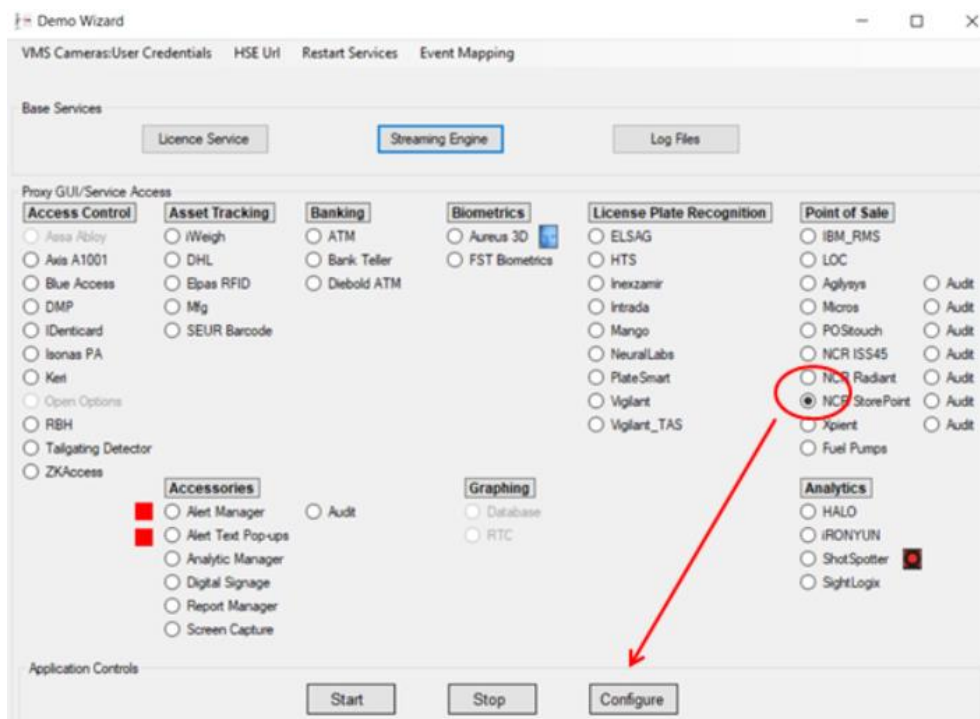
Demo Wizard

VMS Cameras:User Credentials HSE Url Restart Services Event Mapping

Base Services

Licence Service Streaming Engine Log Files

Proxy GUI/Service Access

Access Control
Assa Abloy
Axis A1001
Blue Access
DMP
IDenticard
Isonas PA
Keri
Open Options
RBH
Tailgating Detector
ZKAccess

Asset Tracking
iWeigh
DHL
Elpas RFID
Mfg
SEUR Barcode

Banking
ATM
Bank Teller
Diebold ATM

Biometrics
Aureus 3D
FST Biometrics

License Plate Recognition
ELSAG
HTS
Inexzamir
Intrada
Mango
NeuralLabs
PlateSmart
Vigilant
Vigilant_TAS

Point of Sale
IBM_RMS
LOC
Agilysys
Micros
POStouch
NCR ISS45
NCR Radiant
NCR StorePoint
Xpient
Fuel Pumps

Audit
Audit
Audit
Audit
Audit
Audit
Audit

Accessories
Alert Manager
Alert Text Pop-ups
Analytic Manager
Digital Signage
Report Manager
Screen Capture

Audit

Graphing
Database
RTC

Analytics
HALO
iRONYUN
ShotSpotter
SightLogix

Application Controls

Start Stop Configure